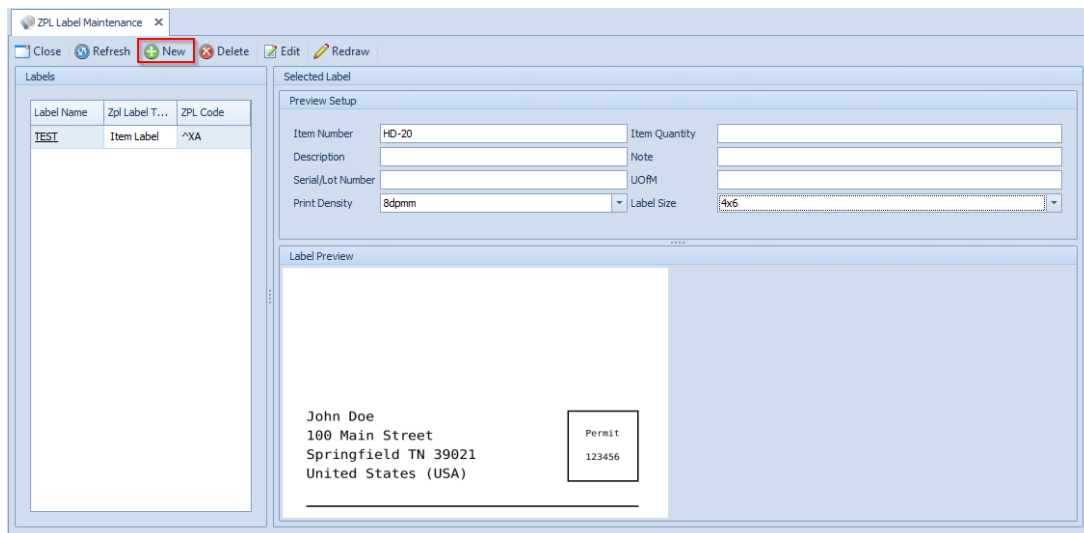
ZPL Label Maintenance ✕

Close Refresh New Delete Edit Redraw

Labels

| Label Name | Zpl Label T... | ZPL Code |
|---|---|---|
| TEST | Item Label | ^XA |

Selected Label

Preview Setup

Item Number HD-20
Item Quantity
Description
Note
Serial/Lot Number
UOfM
Print Density 8dpmm
Label Size 4x6

Label Preview

John Doe
100 Main Street
Springfield TN 39021
United States (USA)

Permit
123456